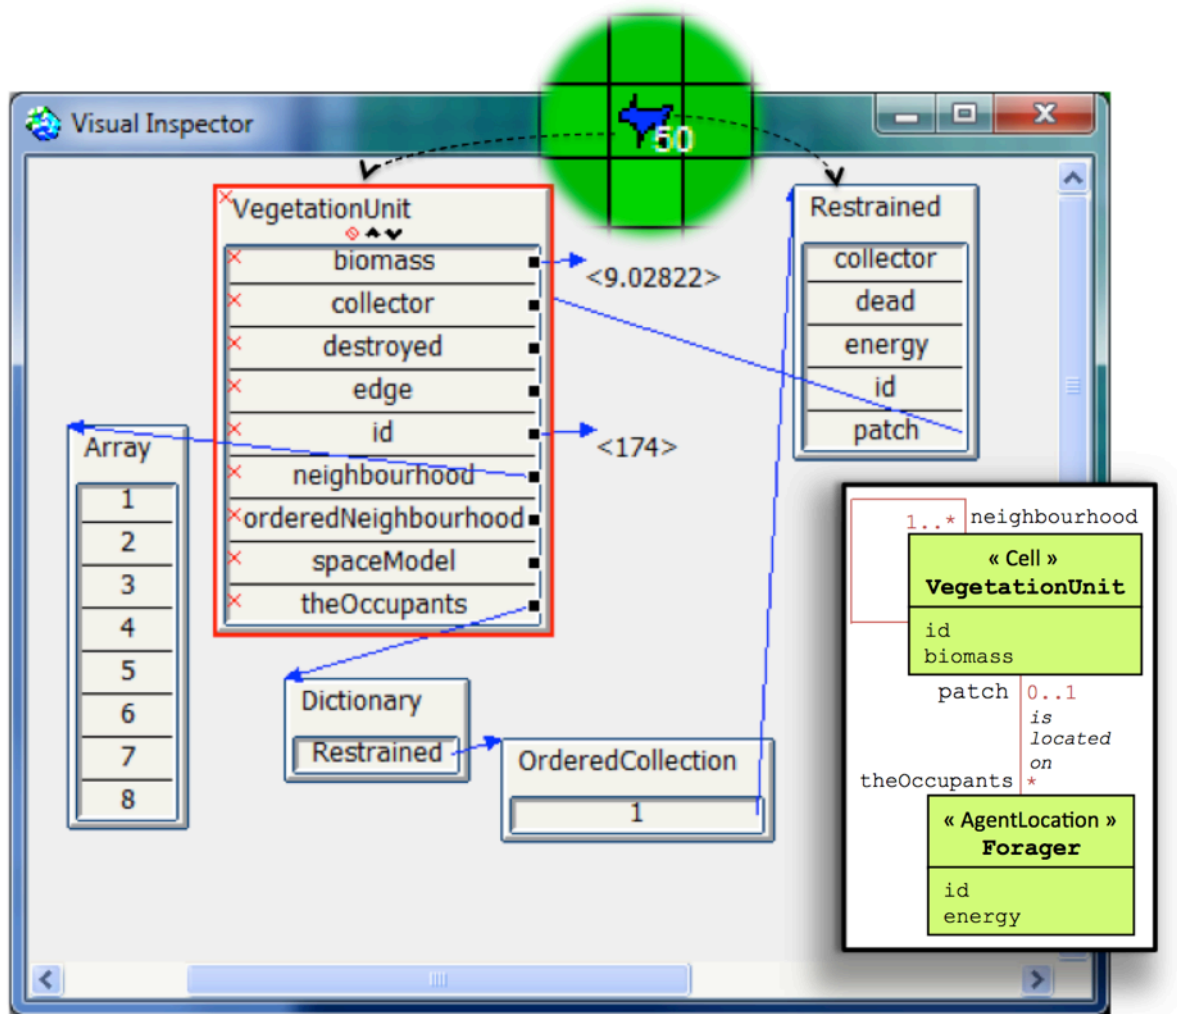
Visual Inspector

50

VegetationUnit
biomass
collector
destroyed
edge
id
neighbourhood
orderedNeighbourhood
spaceModel
theOccupants

<9.02822>

<174>

Restrained
collector
dead
energy
id
patch

Array
1
2
3
4
5
6
7
8

Dictionary
Restrained

OrderedCollection
1

1..* neighbourhood
« Cell »
VegetationUnit
id
biomass
patch 0..1
is located on
theOccupants *
« AgentLocation »
Forager
id
energy